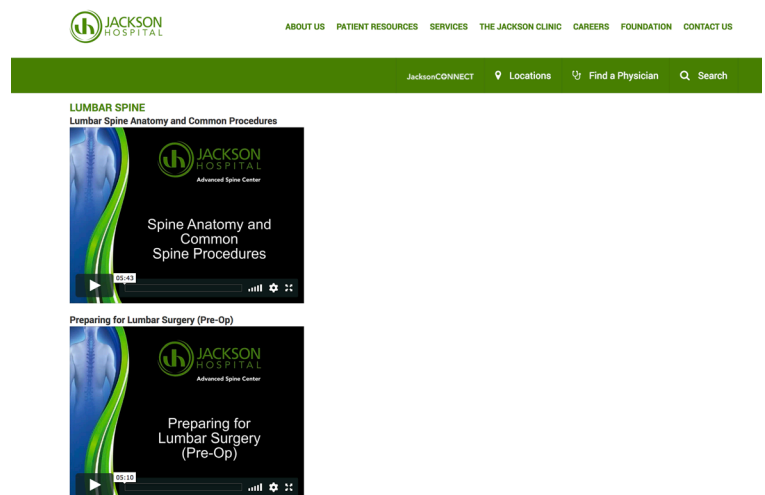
JACKSON HOSPITAL

ABOUT US PATIENT RESOURCES SERVICES THE JACKSON CLINIC CAREERS FOUNDATION CONTACT US

JacksonCONNECT Locations Find a Physician Search

LUMBAR SPINE

Lumbar Spine Anatomy and Common Procedures

JACKSON HOSPITAL
Advanced Spine Center

Spine Anatomy and Common Spine Procedures

05:43

Preparing for Lumbar Surgery (Pre-Op)

JACKSON HOSPITAL
Advanced Spine Center

Preparing for Lumbar Surgery (Pre-Op)

05:10